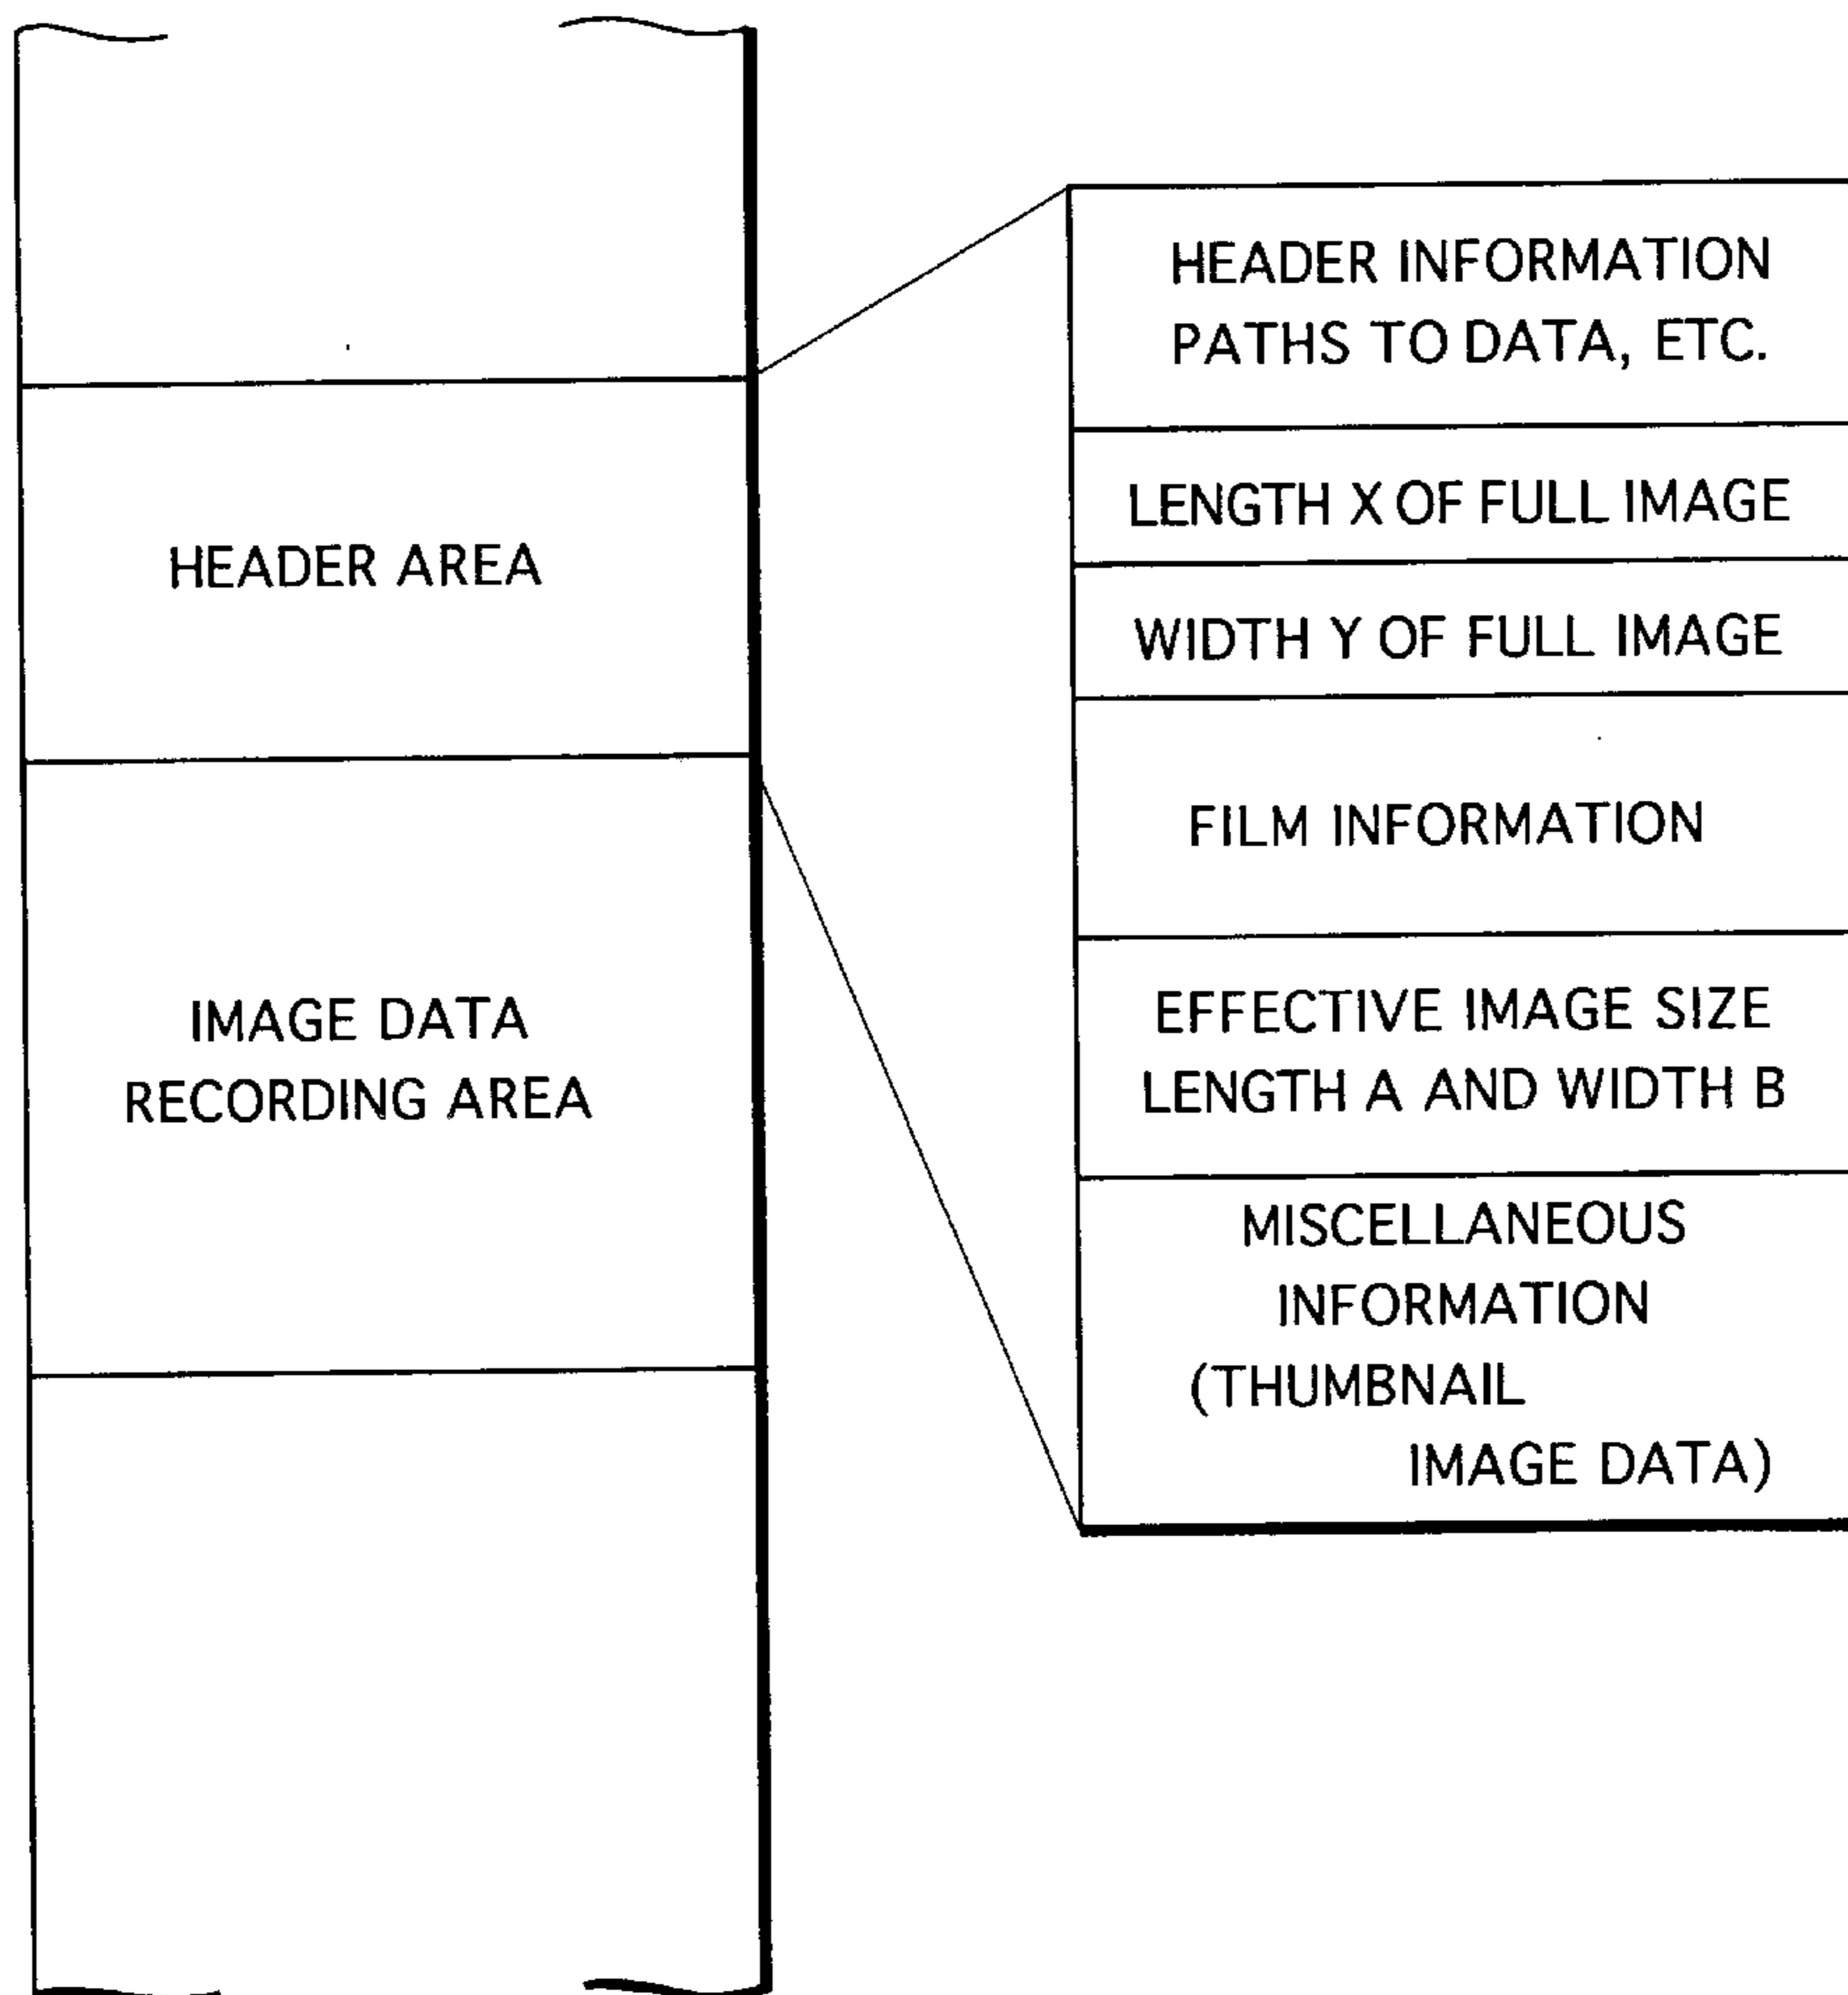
HEADER AREA

IMAGE DATA
RECORDING AREA

HEADER INFORMATION
PATHS TO DATA, ETC.

LENGTH X OF FULL IMAGE

WIDTH Y OF FULL IMAGE

FILM INFORMATION

EFFECTIVE IMAGE SIZE
LENGTH A AND WIDTH B

MISCELLANEOUS
INFORMATION
(THUMBNAIL
IMAGE DATA)